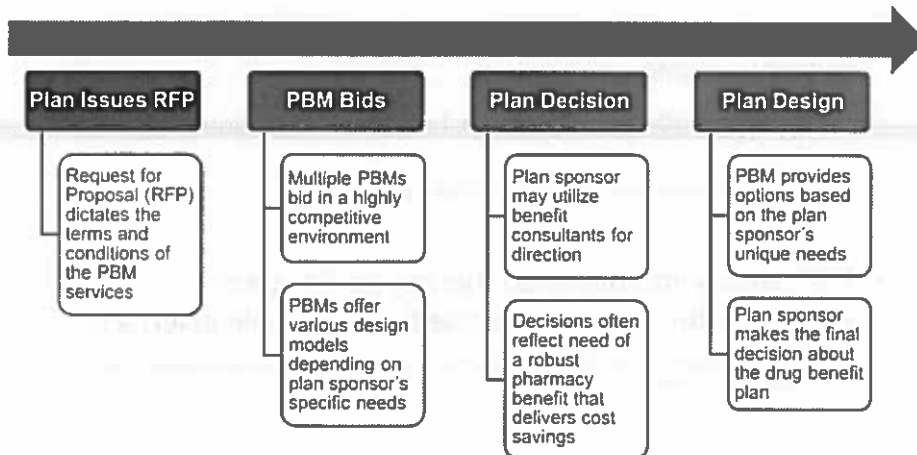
Plan Issues RFP

Request for Proposal (RFP) dictates the terms and conditions of the PBM services

PBM Bids

Multiple PBMs bid in a highly competitive environment

PBMs offer various design models depending on plan sponsor's specific needs

Plan Decision

Plan sponsor may utilize benefit consultants for direction

Decisions often reflect need of a robust pharmacy benefit that delivers cost savings

Plan Design

PBM provides options based on the plan sponsor's unique needs

Plan sponsor makes the final decision about the drug benefit plan